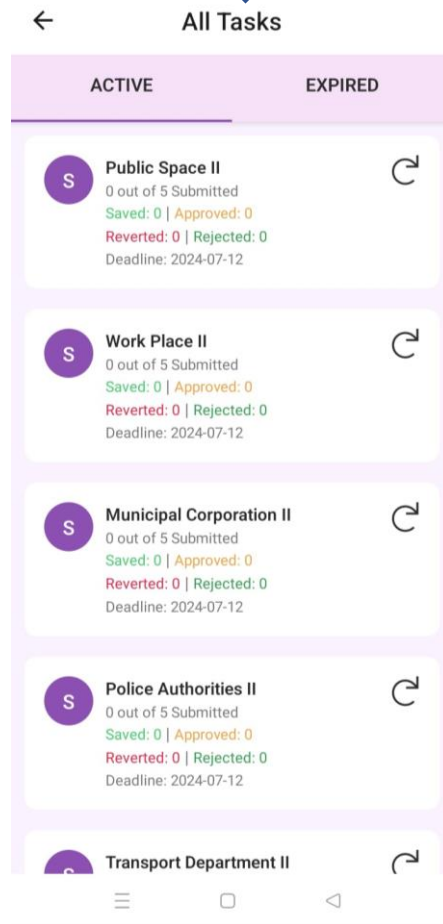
All Tasks

ACTIVE
EXPIRED

S
Public Space II
0 out of 5 Submitted
Saved: 0 | Approved: 0
Reverted: 0 | Rejected: 0
Deadline: 2024-07-12

S
Work Place II
0 out of 5 Submitted
Saved: 0 | Approved: 0
Reverted: 0 | Rejected: 0
Deadline: 2024-07-12

S
Municipal Corporation II
0 out of 5 Submitted
Saved: 0 | Approved: 0
Reverted: 0 | Rejected: 0
Deadline: 2024-07-12

S
Police Authorities II
0 out of 5 Submitted
Saved: 0 | Approved: 0
Reverted: 0 | Rejected: 0
Deadline: 2024-07-12

Transport Department II